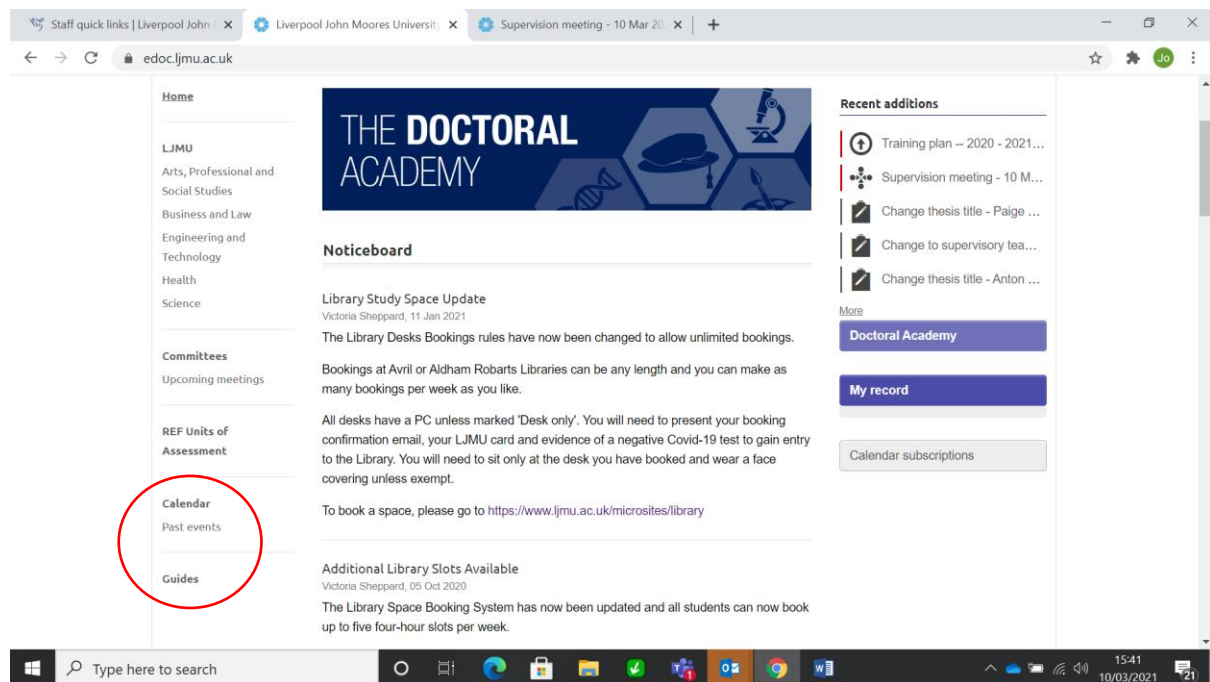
Staff quick links | Liverpool John | ×
Liverpool John Moores University ×
Supervision meeting - 10 Mar 20 ×
+

edoc.ljmu.ac.uk

Jo

Home

LJMU
Arts, Professional and Social Studies
Business and Law
Engineering and Technology
Health
Science

Committees
Upcoming meetings

REF Units of Assessment

Calendar
Past events

Guides

THE DOCTORAL ACADEMY

Noticeboard

Library Study Space Update
Victoria Sheppard, 11 Jan 2021

The Library Desks Bookings rules have now been changed to allow unlimited bookings.

Bookings at Avril or Aldham Robarts Libraries can be any length and you can make as many bookings per week as you like.

All desks have a PC unless marked 'Desk only'. You will need to present your booking confirmation email, your LJMU card and evidence of a negative Covid-19 test to gain entry to the Library. You will need to sit only at the desk you have booked and wear a face covering unless exempt.

To book a space, please go to https://www.ljmu.ac.uk/microsites/library

Additional Library Slots Available
Victoria Sheppard, 05 Oct 2020

The Library Space Booking System has now been updated and all students can now book up to five four-hour slots per week.

Recent additions
Training plan -- 2020 - 2021...
Supervision meeting - 10 M...
Change thesis title - Paige ...
Change to supervisory tea...
Change thesis title - Anton ...
More

Doctoral Academy

My record

Calendar subscriptions

Type here to search

15:41
10/03/2021
21